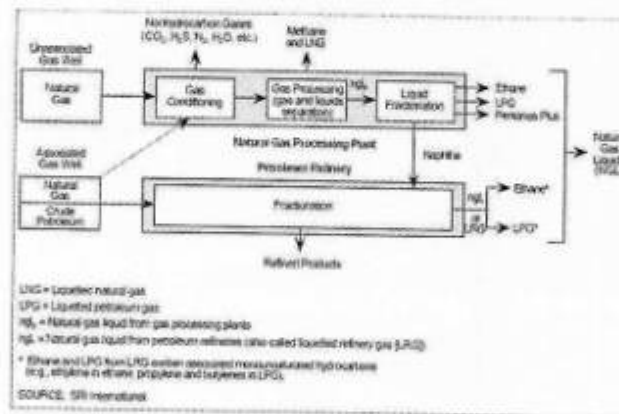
Nonhydrocarbon Gases ($CO_2$, $H_2S$, $N_2$, $H_2O$, etc.)

Methane and LNG

Unassociated Gas Well

Natural Gas

Gas Conditioning

Gas Processing (gas and liquids separation)

$NGL_p$

Liquid Fractionation

Ethane

LPG

Pentanes Plus

Natural Gas Processing Plant

Natural Gas Liquids (NGL)

Associated Gas Well

Natural Gas

Crude Petroleum

Naphtha

Petroleum Refinery

Fractionation

$NGL_r$

Ethane*

LRG

LPG*

Refined Products

LNG = Liquefied natural gas

LPG = Liquefied petroleum gas

$NGL_p$ = Natural gas liquid from gas processing plants

$NGL_r$ = Natural gas liquid from petroleum refineries (also called liquefied refinery gas (LRG))

* Ethane and LPG from LRG contain associated monounsaturated hydrocarbons (e.g., ethylene in ethane, propylene and butylenes in LPG).

SOURCE: SRI International